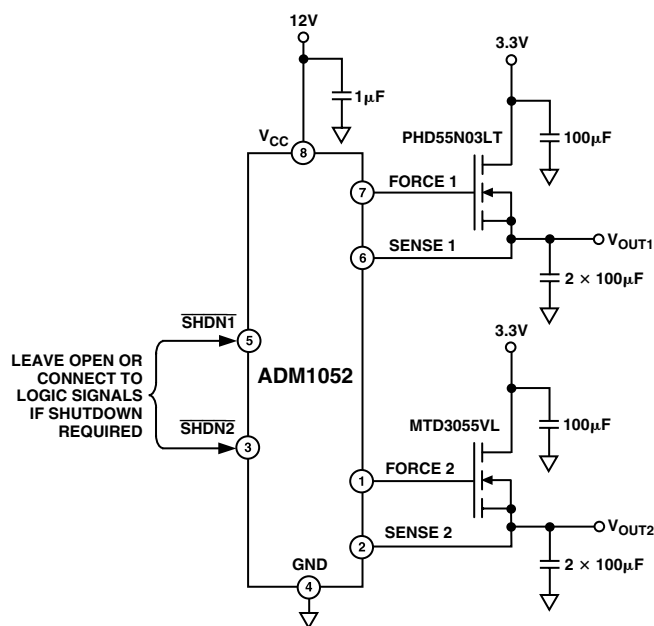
12V

1μF

3.3V

PHD55N03LT

100μF

$V_{CC}$

8

7

FORCE 1

6

SENSE 1

$V_{OUT1}$

2 × 100μF

$\overline{SHDN1}$

5

LEAVE OPEN OR CONNECT TO LOGIC SIGNALS IF SHUTDOWN REQUIRED

ADM1052

$\overline{SHDN2}$

3

3.3V

MTD3055VL

100μF

1

FORCE 2

2

SENSE 2

$V_{OUT2}$

2 × 100μF

GND

4